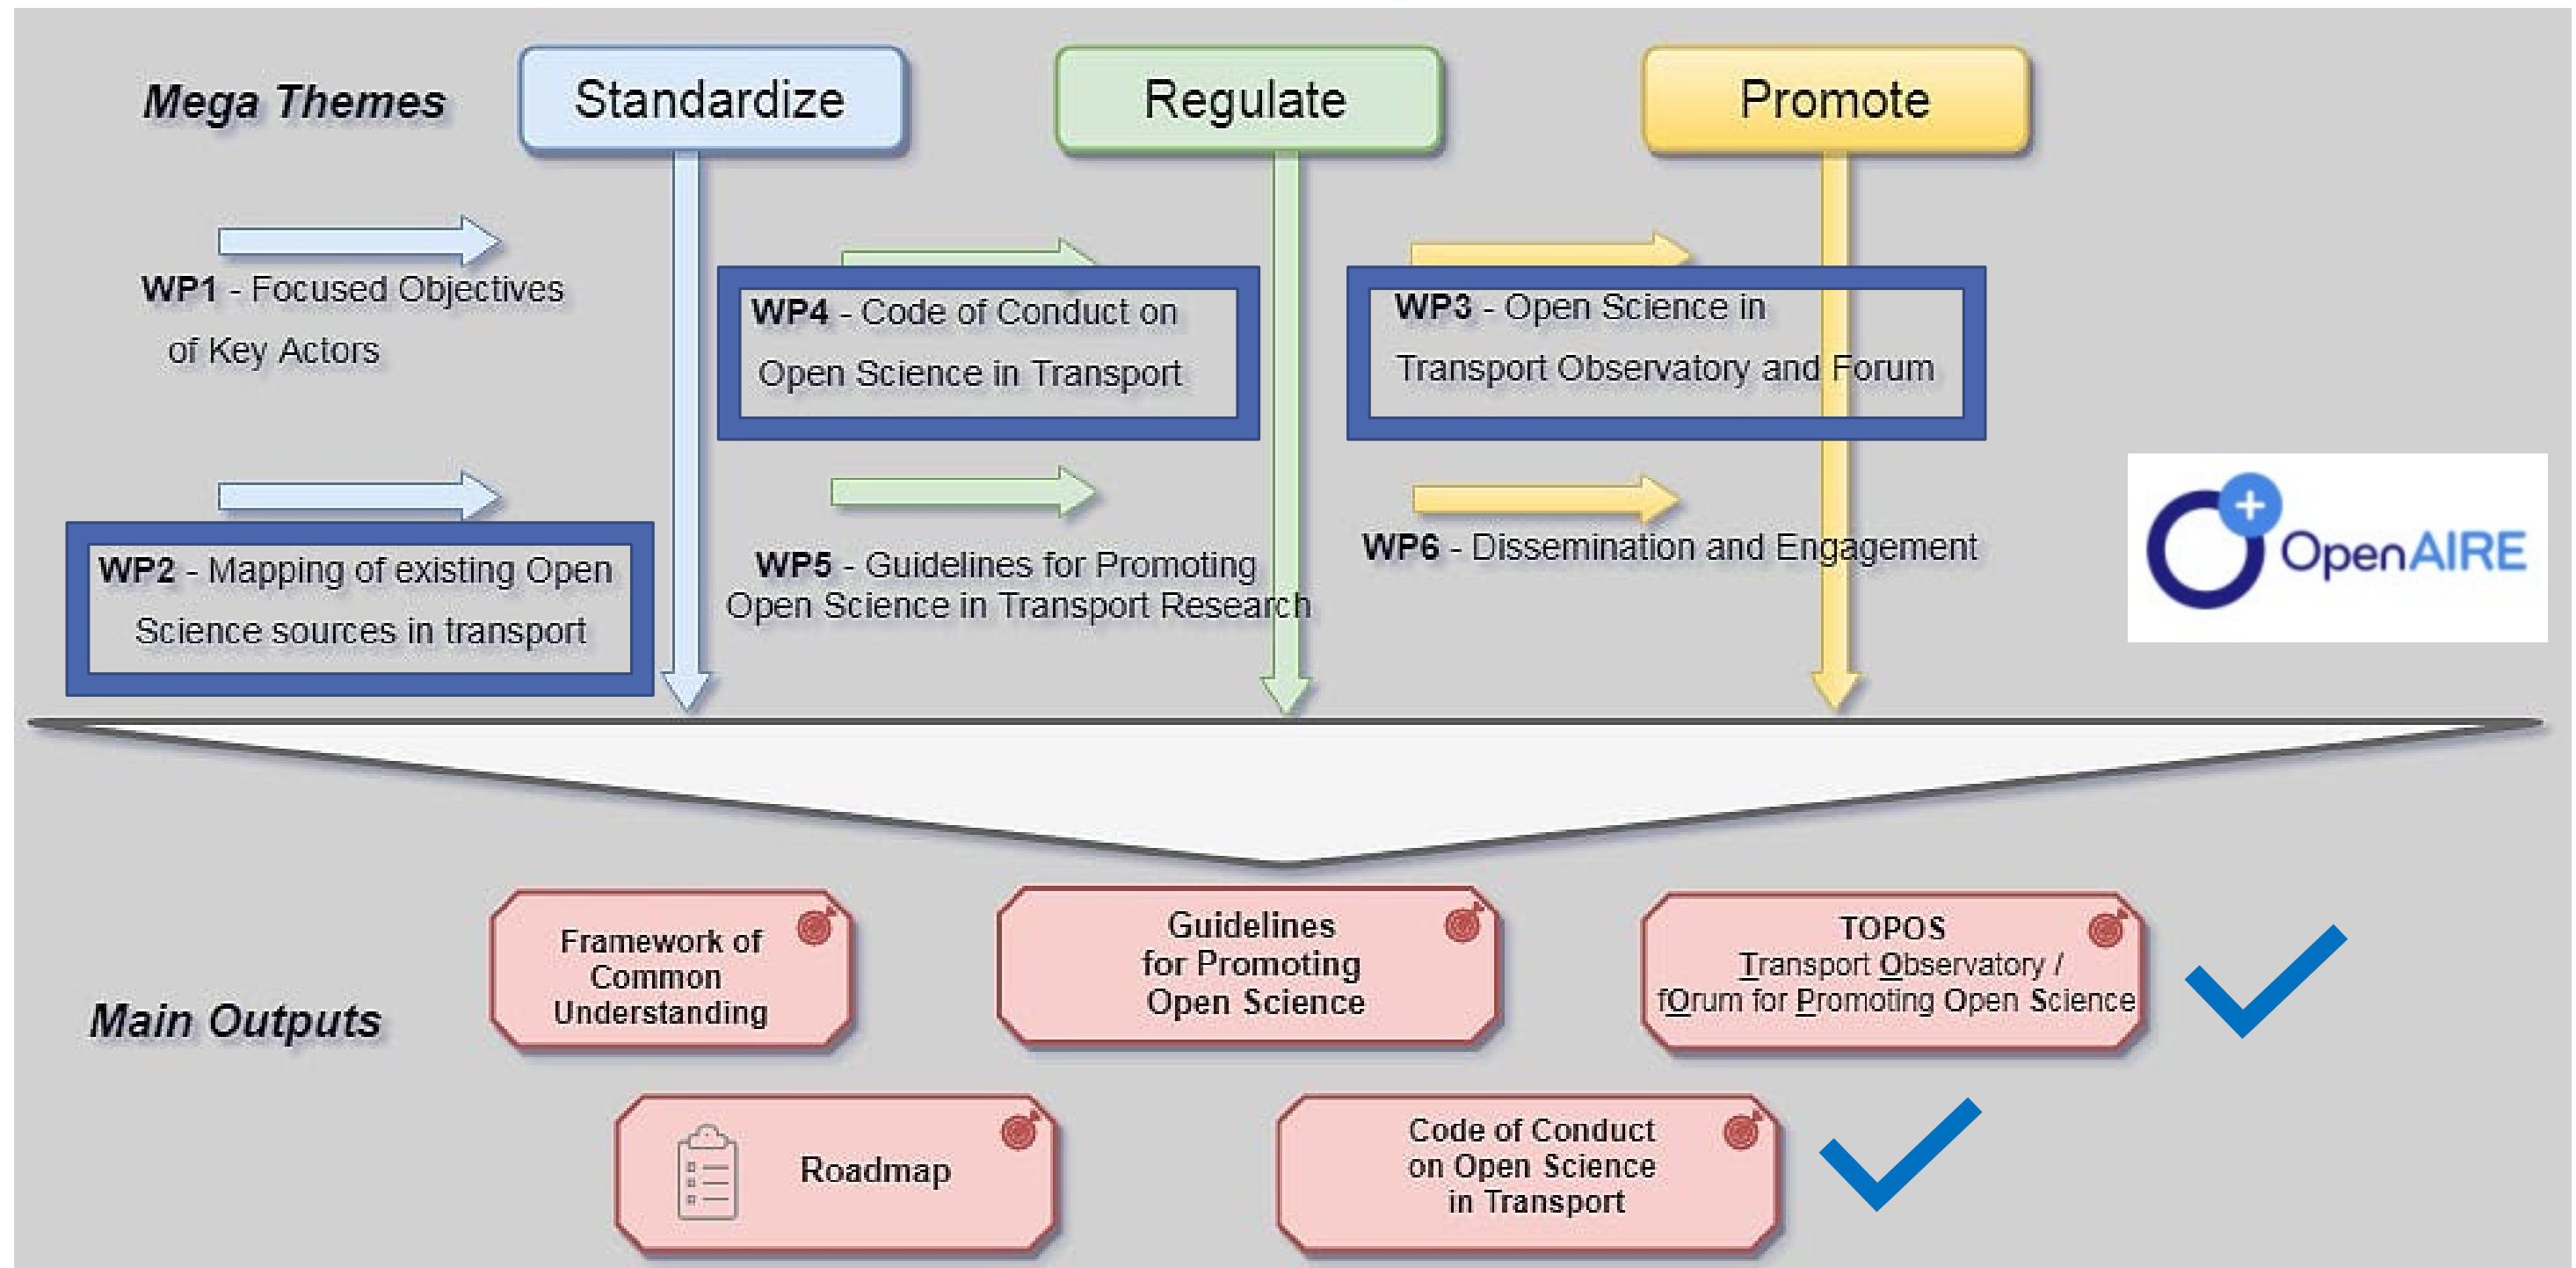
Mega Themes

Standardize

Regulate

Promote

WP1 - Focused Objectives of Key Actors

WP4 - Code of Conduct on Open Science in Transport

WP3 - Open Science in Transport Observatory and Forum

WP2 - Mapping of existing Open Science sources in transport

WP5 - Guidelines for Promoting Open Science in Transport Research

WP6 - Dissemination and Engagement

OpenAIRE

Main Outputs

Framework of Common Understanding

Guidelines for Promoting Open Science

TOPOS
Transport Observatory / fOrum for Promoting Open Science

Roadmap

Code of Conduct on Open Science in Transport